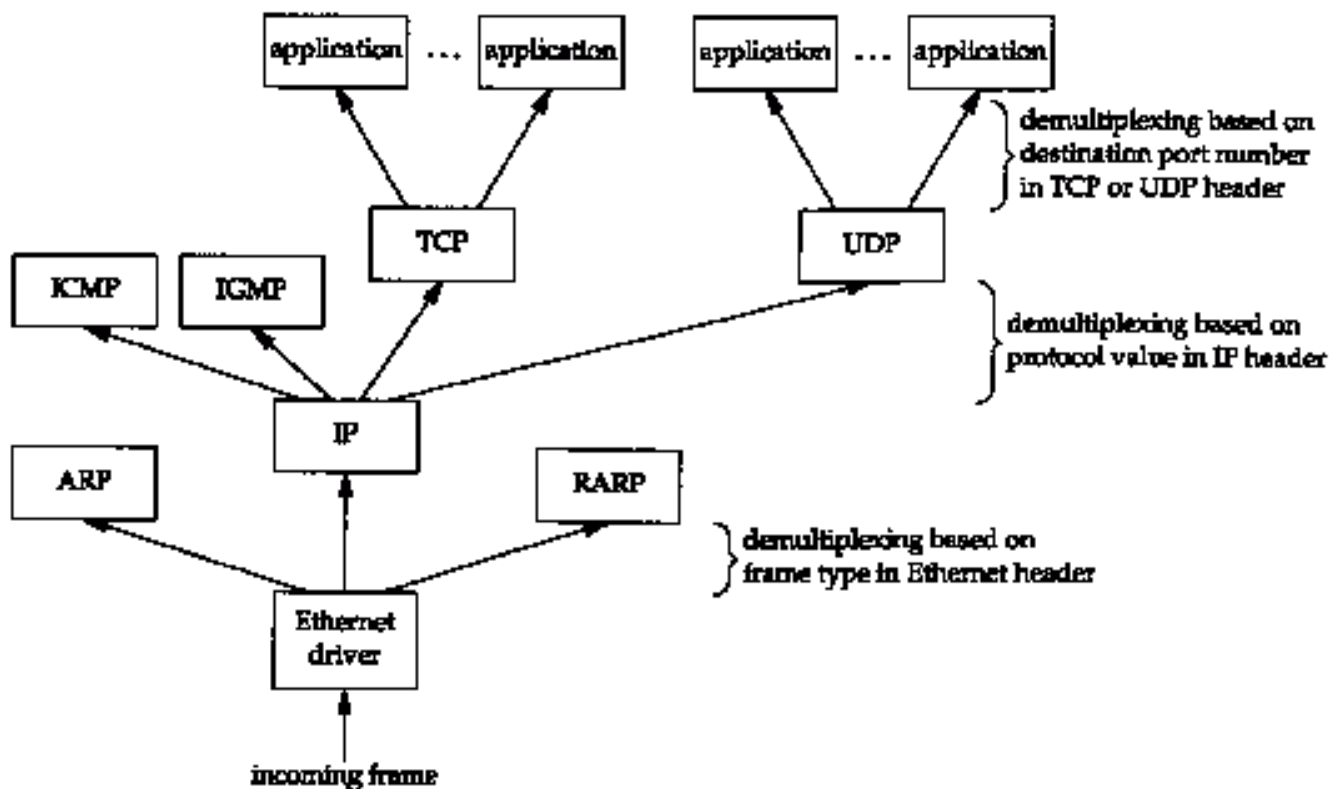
application ... application

application ... application

demultiplexing based on destination port number in TCP or UDP header

TCP

UDP

ICMP

IGMP

demultiplexing based on protocol value in IP header

IP

ARP

RARP

demultiplexing based on frame type in Ethernet header

Ethernet driver

incoming frame